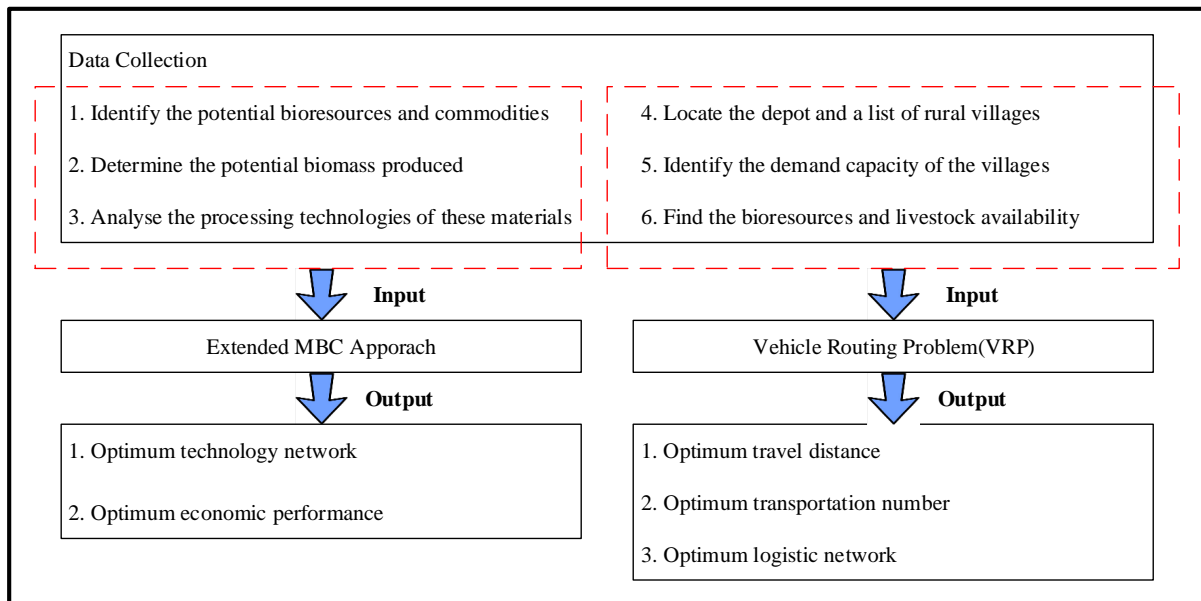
Data Collection

1. Identify the potential bioresources and commodities

2. Determine the potential biomass produced

3. Analyse the processing technologies of these materials

4. Locate the depot and a list of rural villages

5. Identify the demand capacity of the villages

6. Find the bioresources and livestock availability

Input

Extended MBC Apporach

Output

1. Optimum technology network

2. Optimum economic performance

Input

Vehicle Routing Problem(VRP)

Output

1. Optimum travel distance

2. Optimum transportation number

3. Optimum logistic network